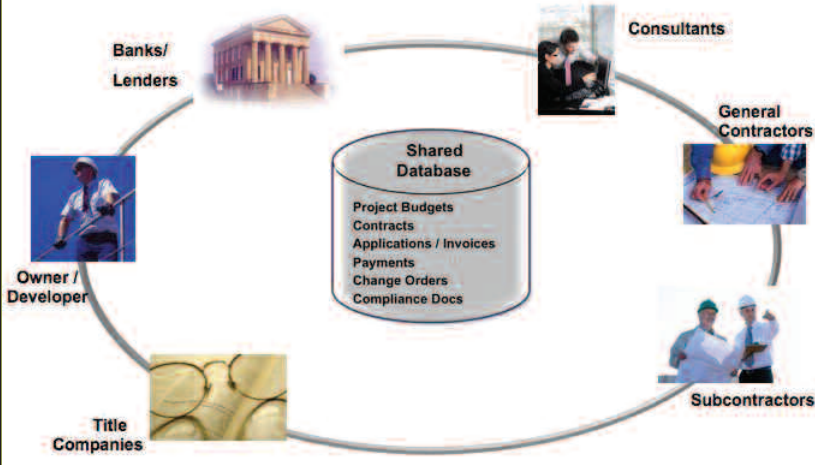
Banks/
Lenders

Consultants

General
Contractors

Shared
Database

Project Budgets
Contracts
Applications / Invoices
Payments
Change Orders
Compliance Docs

Owner /
Developer

Subcontractors

Title
Companies